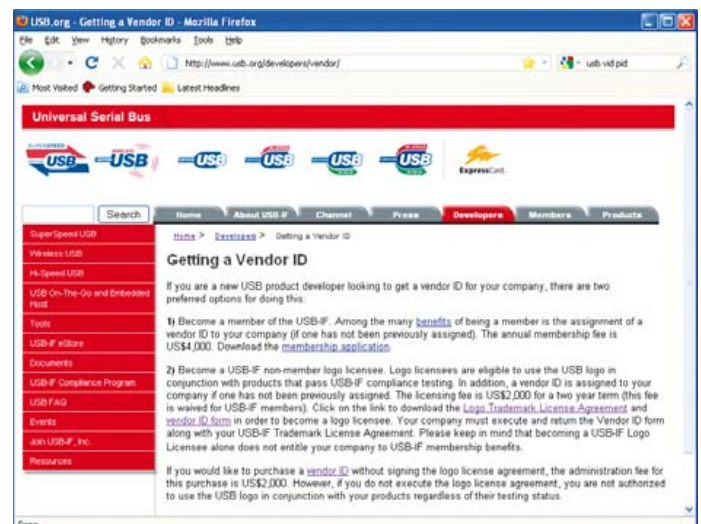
USB.org - Getting a Vendor ID - Mozilla Firefox

File Edit View History Bookmarks Tools Help

http://www.usb.org/developers/vendor/

usb vid pid

Most Visited Getting Started Latest Headlines

Universal Serial Bus

USB USB USB USB USB USB

ExpressCard

Search

Home About USB-IF Channel Press Developers Members Products

SuperSpeed USB
Wireless USB
Hi-Speed USB
USB On-The-Go and Embedded Host
Tools
USB-IF eStore
Documents
USB-IF Compliance Program
USB FAQ
Events
Join USB-IF, Inc.
Resources

Home > Developers > Getting a Vendor ID

Getting a Vendor ID

If you are a new USB product developer looking to get a vendor ID for your company, there are two preferred options for doing this:

1) Become a member of the USB-IF. Among the many benefits of being a member is the assignment of a vendor ID to your company (if one has not been previously assigned). The annual membership fee is US$4,000. Download the membership application.

2) Become a USB-IF non-member logo licensee. Logo licensees are eligible to use the USB logo in conjunction with products that pass USB-IF compliance testing. In addition, a vendor ID is assigned to your company if one has not been previously assigned. The licensing fee is US$2,000 for a two year term (this fee is waived for USB-IF members). Click on the link to download the Logo Trademark License Agreement and vendor ID form in order to become a logo licensee. Your company must execute and return the Vendor ID form along with your USB-IF Trademark License Agreement. Please keep in mind that becoming a USB-IF Logo Licensee alone does not entitle your company to USB-IF membership benefits.

If you would like to purchase a vendor ID without signing the logo license agreement, the administration fee for this purchase is US$2,000. However, if you do not execute the logo license agreement, you are not authorized to use the USB logo in conjunction with your products regardless of their testing status.

Done